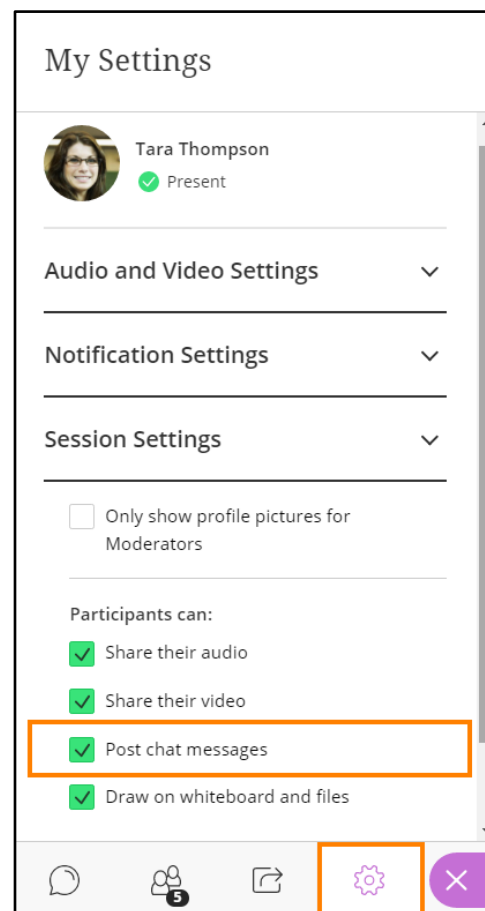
My Settings

Tara Thompson
Present

Audio and Video Settings

Notification Settings

Session Settings

Only show profile pictures for Moderators

Participants can:

Share their audio

Share their video

Post chat messages

Draw on whiteboard and files

5